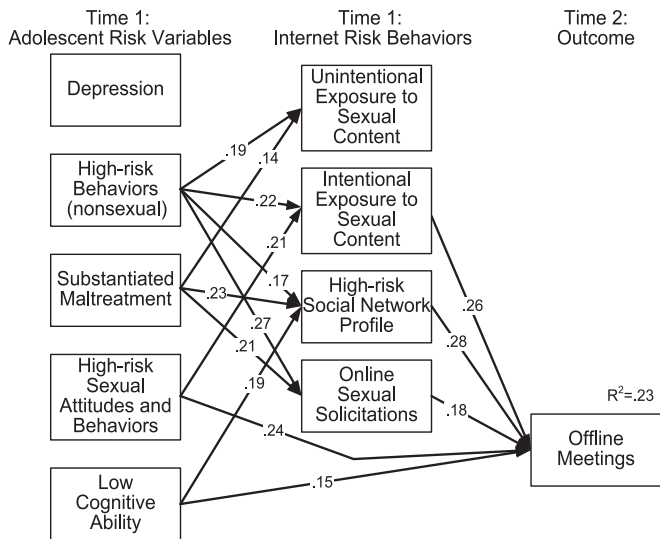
Time 1:
Adolescent Risk Variables

Time 1:
Internet Risk Behaviors

Time 2:
Outcome

Depression

High-risk Behaviors (nonsexual)

Substantiated Maltreatment

High-risk Sexual Attitudes and Behaviors

Low Cognitive Ability

Unintentional Exposure to Sexual Content

Intentional Exposure to Sexual Content

High-risk Social Network Profile

Online Sexual Solicitations

Offline Meetings

$R^2$=.23

.19
.14
.22
.21
.17
.23
.27
.21
.19
.24
.15
.26
.28
.18